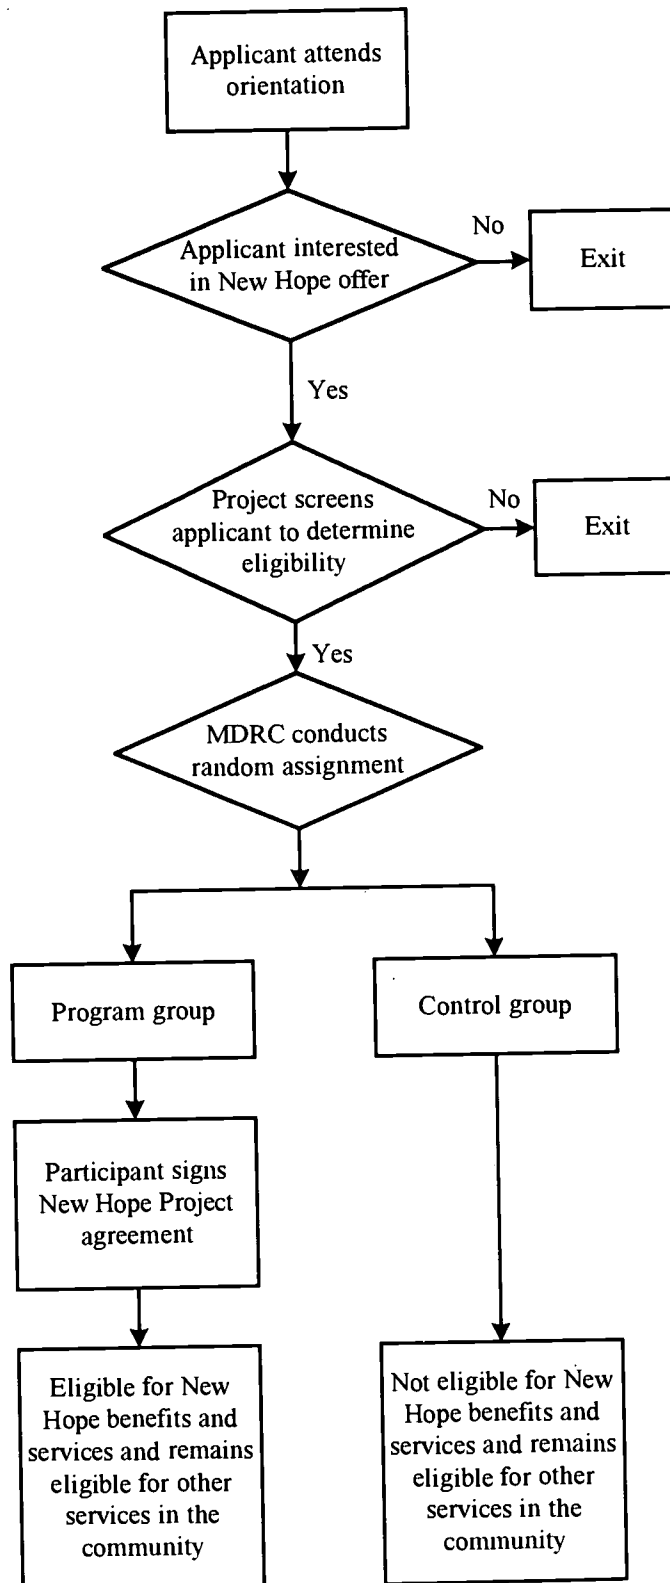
Applicant attends orientation

Applicant interested in New Hope offer

No

Exit

Yes

Project screens applicant to determine eligibility

No

Exit

Yes

MDRC conducts random assignment

Program group

Control group

Participant signs New Hope Project agreement

Eligible for New Hope benefits and services and remains eligible for other services in the community

Not eligible for New Hope benefits and services and remains eligible for other services in the community